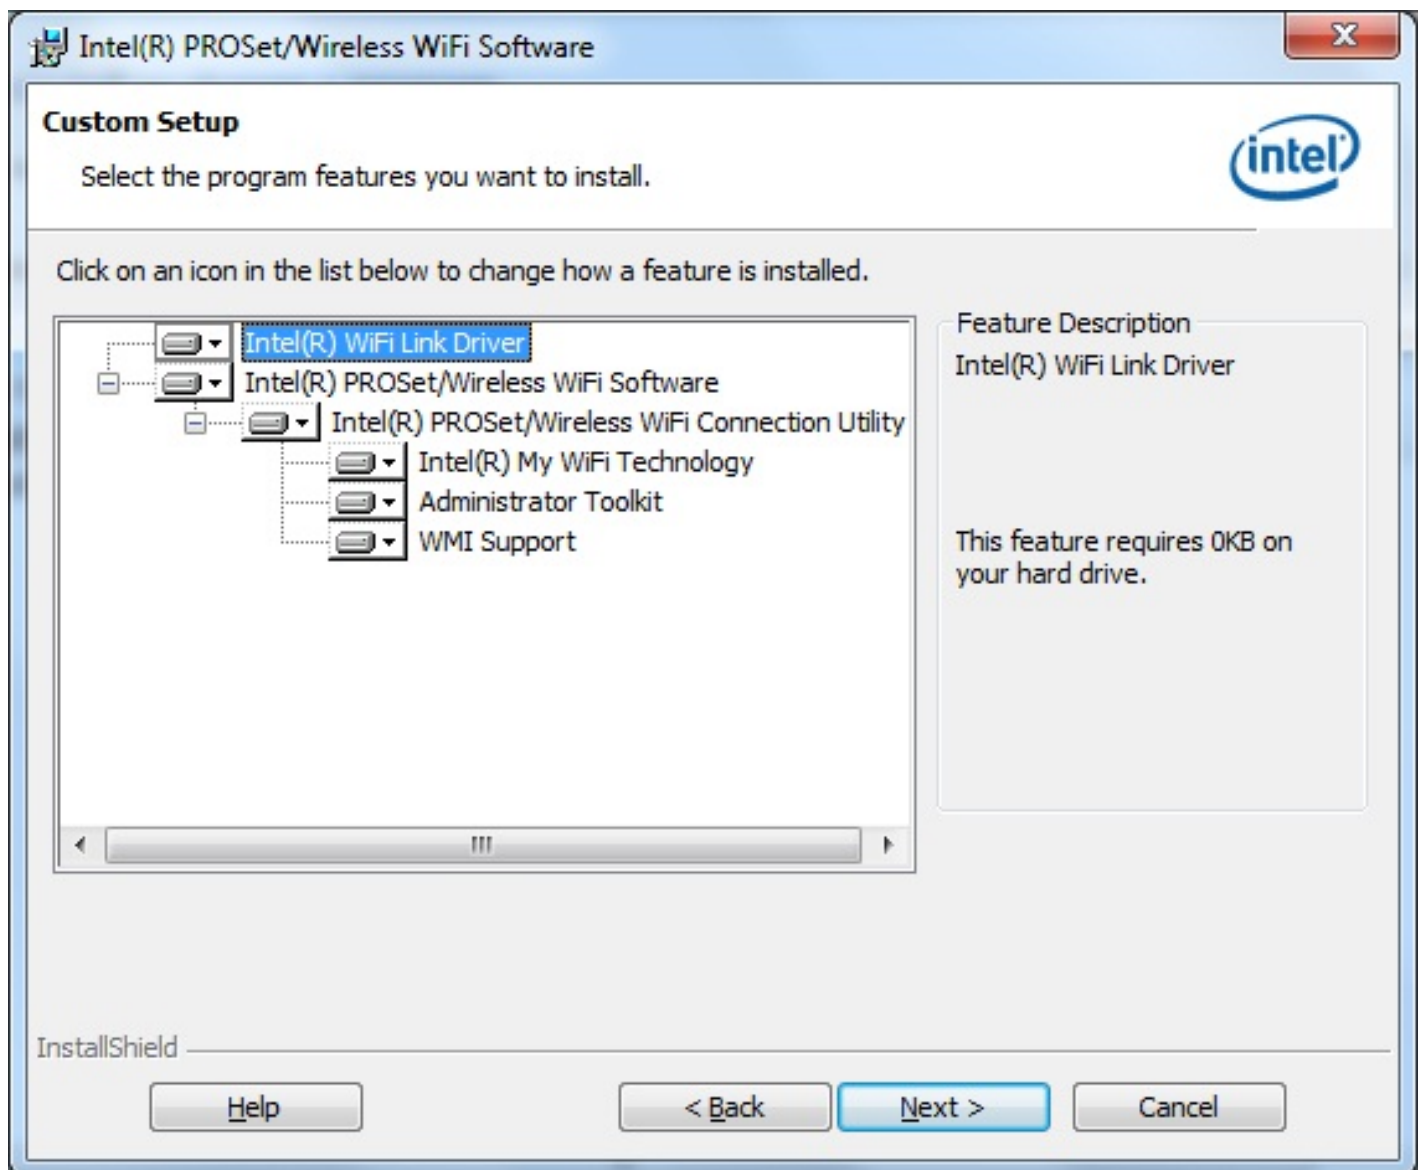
Intel(R) PROSet/Wireless WiFi Software

Custom Setup

Select the program features you want to install.

intel

Click on an icon in the list below to change how a feature is installed.

Intel(R) WiFi Link Driver
Intel(R) PROSet/Wireless WiFi Software
Intel(R) PROSet/Wireless WiFi Connection Utility
Intel(R) My WiFi Technology
Administrator Toolkit
WMI Support

Feature Description

Intel(R) WiFi Link Driver

This feature requires 0KB on your hard drive.

InstallShield

Help

< Back

Next >

Cancel